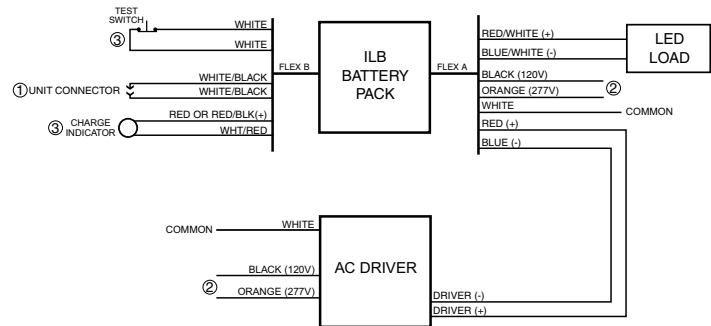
TEST SWITCH
③
WHITE
WHITE
FLEX B
ILB BATTERY PACK
FLEX A
RED/WHITE (+)
BLUE/WHITE (-)
LED LOAD
①UNIT CONNECTOR
WHITE/BLACK
WHITE/BLACK
BLACK (120V)
ORANGE (277V)
②
WHITE
COMMON
③ CHARGE INDICATOR
RED OR RED/BLK(+)
WHT/RED
RED (+)
BLUE (-)

COMMON
WHITE
AC DRIVER
BLACK (120V)
②
ORANGE (277V)
DRIVER (-)
DRIVER (+)